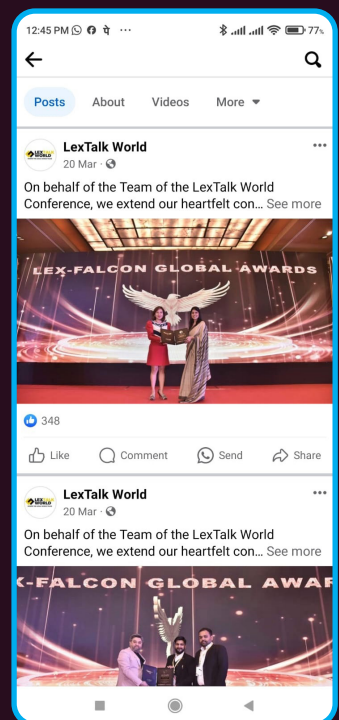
12:45 PM पे ··· 77%

Posts About Videos More

LexTalk World
20 Mar ·
On behalf of the Team of the LexTalk World Conference, we extend our heartfelt con... See more

LEX-FALCON GLOBAL AWARDS

348

Like Comment Send Share

LexTalk World
20 Mar ·
On behalf of the Team of the LexTalk World Conference, we extend our heartfelt con... See more

X-FALCON GLOBAL AWAR